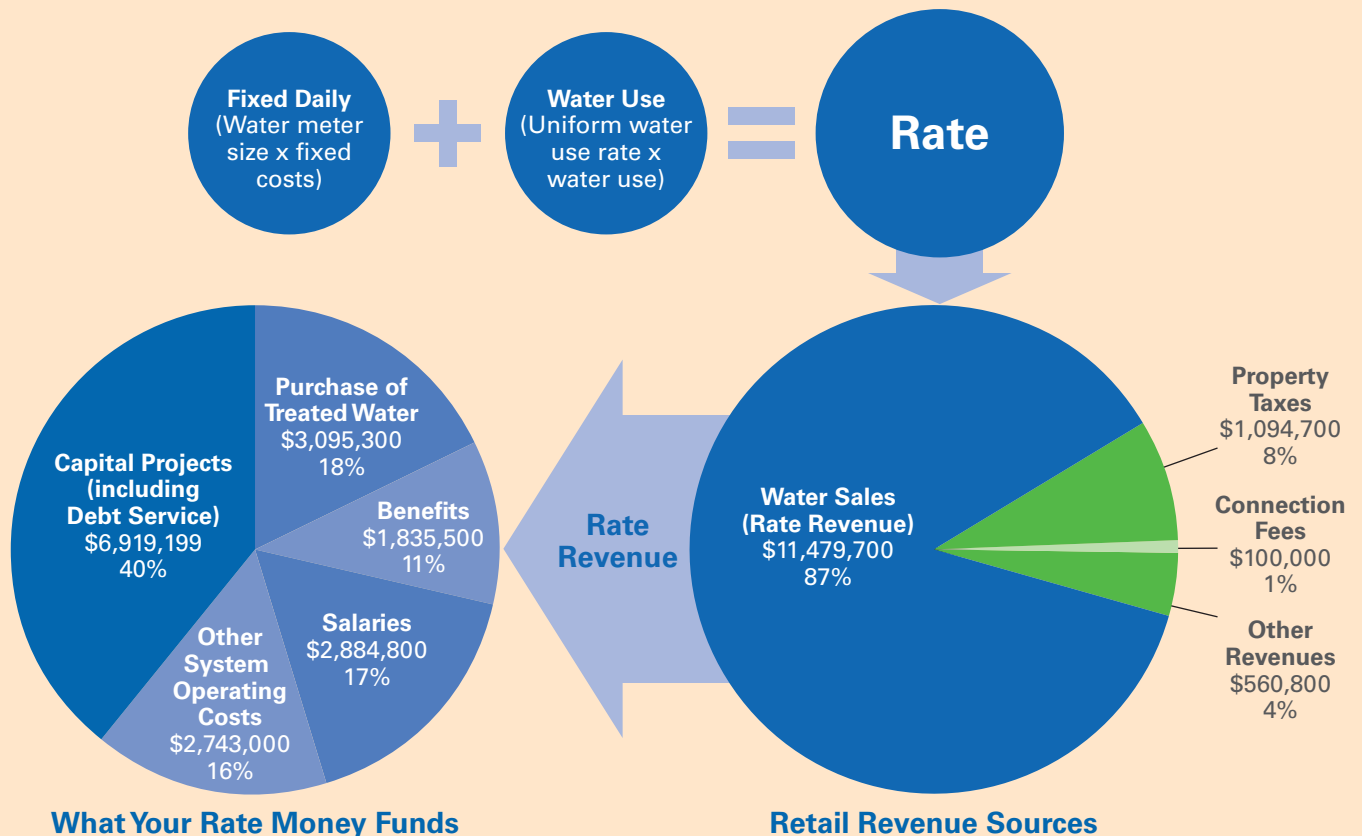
Fixed Daily
(Water meter size x fixed costs)

Water Use
(Uniform water use rate x water use)

Rate

Capital Projects (including Debt Service)
$6,919,199
40%

Purchase of Treated Water
$3,095,300
18%

Benefits
$1,835,500
11%

Salaries
$2,884,800
17%

Other System Operating Costs
$2,743,000
16%

Rate Revenue

Water Sales (Rate Revenue)
$11,479,700
87%

Property Taxes
$1,094,700
8%

Connection Fees
$100,000
1%

Other Revenues
$560,800
4%

What Your Rate Money Funds

Retail Revenue Sources